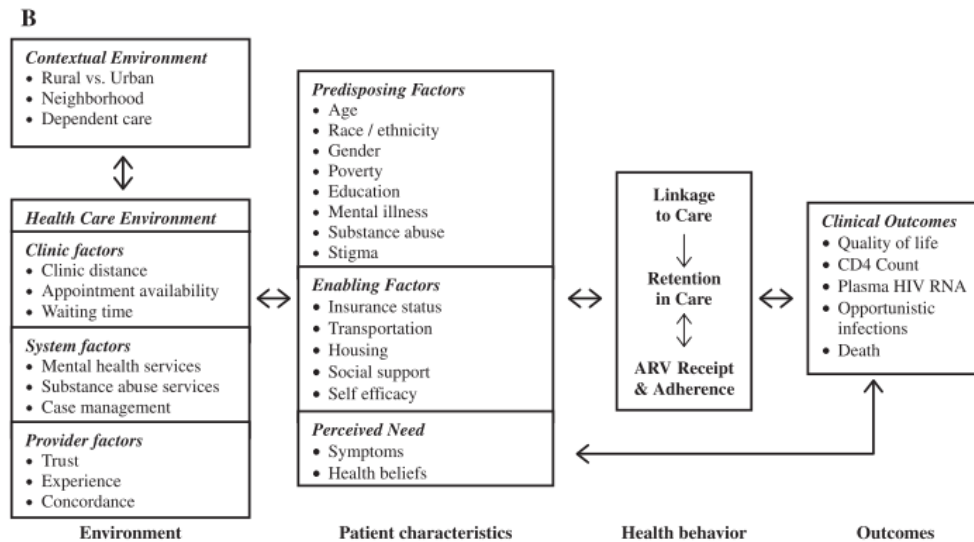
B

Contextual Environment
• Rural vs. Urban
• Neighborhood
• Dependent care

Health Care Environment

Clinic factors
• Clinic distance
• Appointment availability
• Waiting time

System factors
• Mental health services
• Substance abuse services
• Case management

Provider factors
• Trust
• Experience
• Concordance

Predisposing Factors
• Age
• Race / ethnicity
• Gender
• Poverty
• Education
• Mental illness
• Substance abuse
• Stigma

Enabling Factors
• Insurance status
• Transportation
• Housing
• Social support
• Self efficacy

Perceived Need
• Symptoms
• Health beliefs

Linkage to Care

Retention in Care

ARV Receipt & Adherence

Clinical Outcomes
• Quality of life
• CD4 Count
• Plasma HIV RNA
• Opportunistic infections
• Death

Environment

Patient characteristics

Health behavior

Outcomes